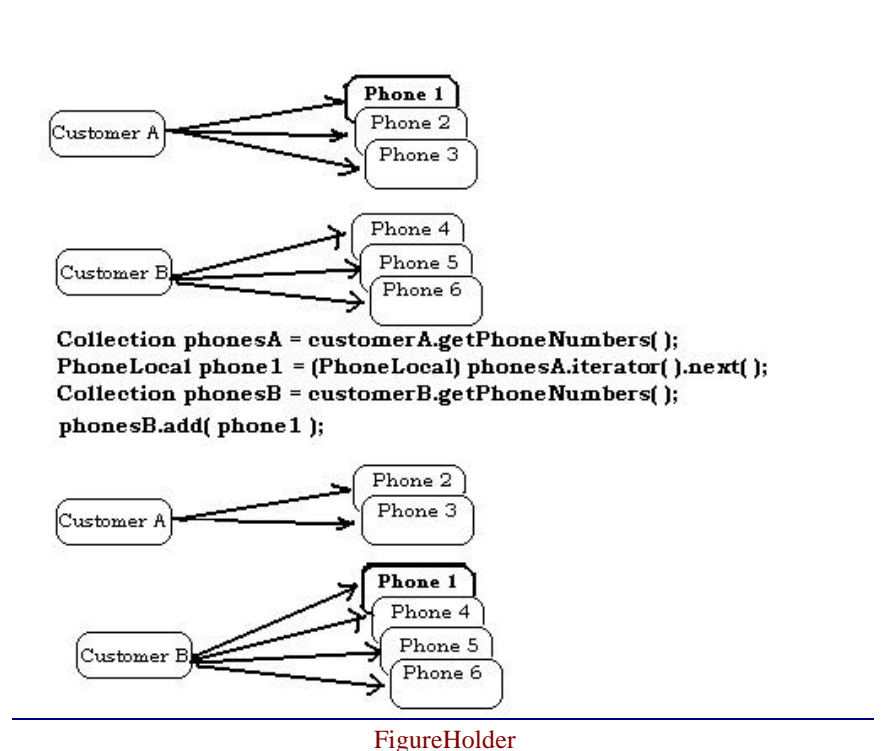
Customer A

Phone 1

Phone 2

Phone 3

Customer B

Phone 4

Phone 5

Phone 6

Collection phonesA = customerA.getPhoneNumbers( );
PhoneLocal phone1 = (PhoneLocal) phonesA.iterator( ).next( );
Collection phonesB = customerB.getPhoneNumbers( );
phonesB.add( phone1 );

Customer A

Phone 2

Phone 3

Customer B

Phone 1

Phone 4

Phone 5

Phone 6

FigureHolder